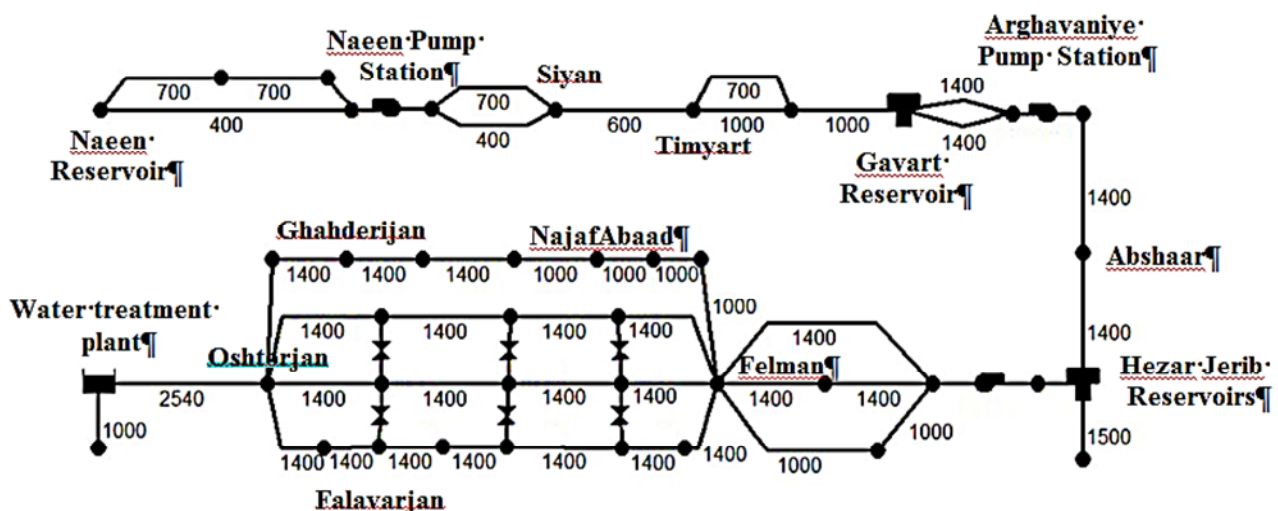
Naeen·Pump· Station¶

Arghavaniye· Pump· Station¶

700 700

Siyan

700

700

1400

400

400

600

1000

1000

1400

Naeen· Reservoir¶

Timyart

Gavart· Reservoir¶

1400

Ghahderijan

NajafAbaad¶

1400 1400 1400 1000 1000 1000

Abshaar¶

1000

Water·treatment· plant¶

1400 1400 1400 1400

1400

1400

Oshtorjan

Felman¶

Hezar·Jerib· Reservoirs¶

2540

1400 1400 1400 1400

1400 1400

1000

1000

1000

1400 1400 1400 1400 1400 1400 1400

1000

1500

Falavarjan